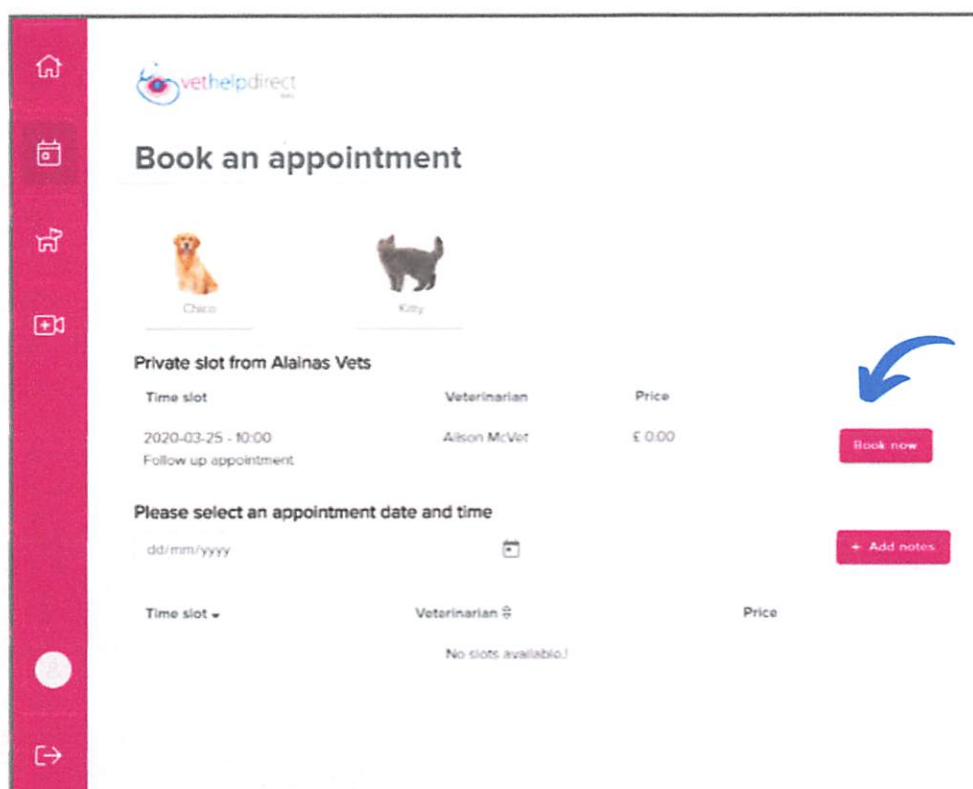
vethelpdirect

Book an appointment

Chico

Kitty

Private slot from Alainas Vets

| Time slot | Veterinarian | Price | |
|---|---|---|---|
| 2020-03-25 - 10:00 Follow up appointment | Alison McVet | £ 0.00 | Book now |

Please select an appointment date and time

dd/mm/yyyy

+ Add notes

| Time slot | Veterinarian | Price |
|---|---|---|
| | No slots available! | |